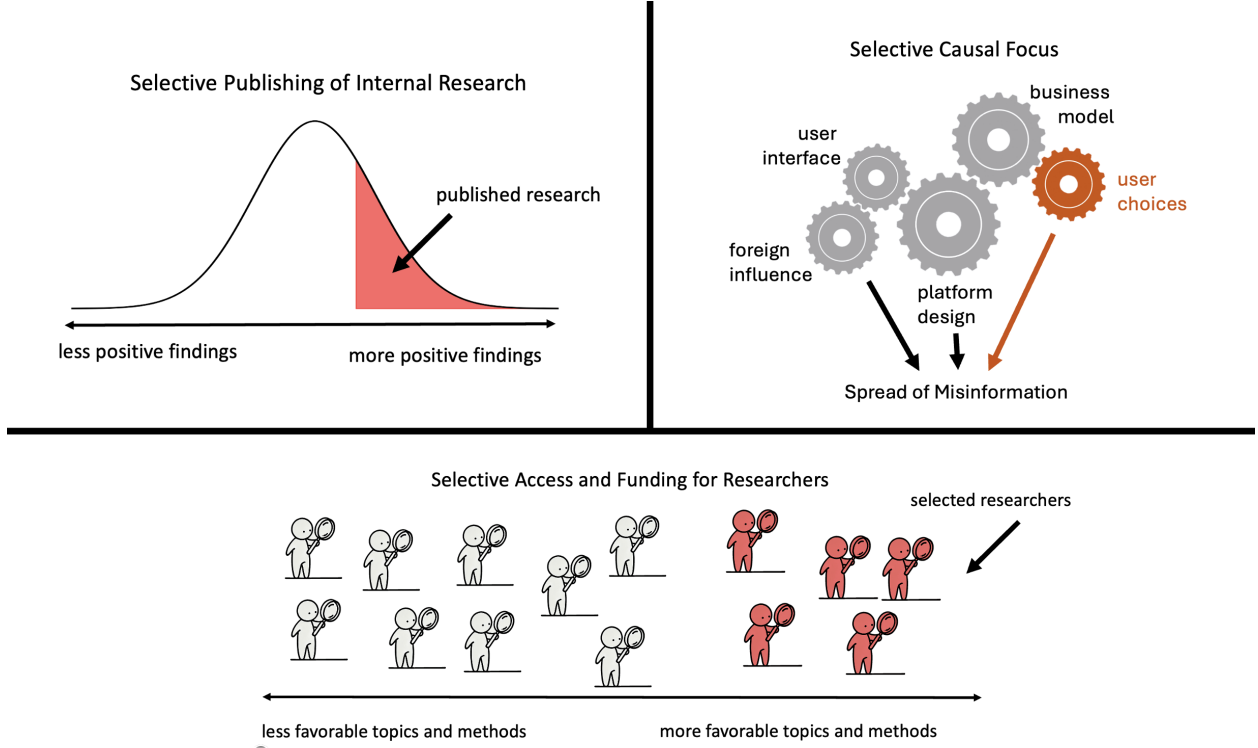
Selective Publishing of Internal Research

published research

less positive findings

more positive findings

Selective Causal Focus

business model

user interface

user choices

foreign influence

platform design

Spread of Misinformation

Selective Access and Funding for Researchers

selected researchers

less favorable topics and methods

more favorable topics and methods